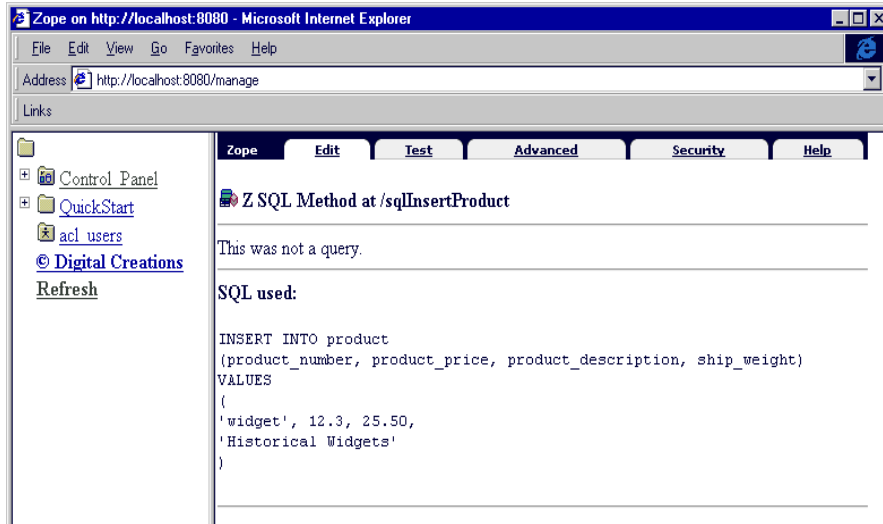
Zope on http://localhost:8080 - Microsoft Internet Explorer

File Edit View Go Favorites Help

Address http://localhost:8080/manage

Links

Control_Panel
QuickStart
acl_users
© Digital Creations
Refresh

Zope | Edit | Test | Advanced | Security | Help

Z SQL Method at /sqlInsertProduct

This was not a query.

SQL used:

INSERT INTO product
(product_number, product_price, product_description, ship_weight)
VALUES
(
'widget', 12.3, 25.50,
'Historical Widgets'
)